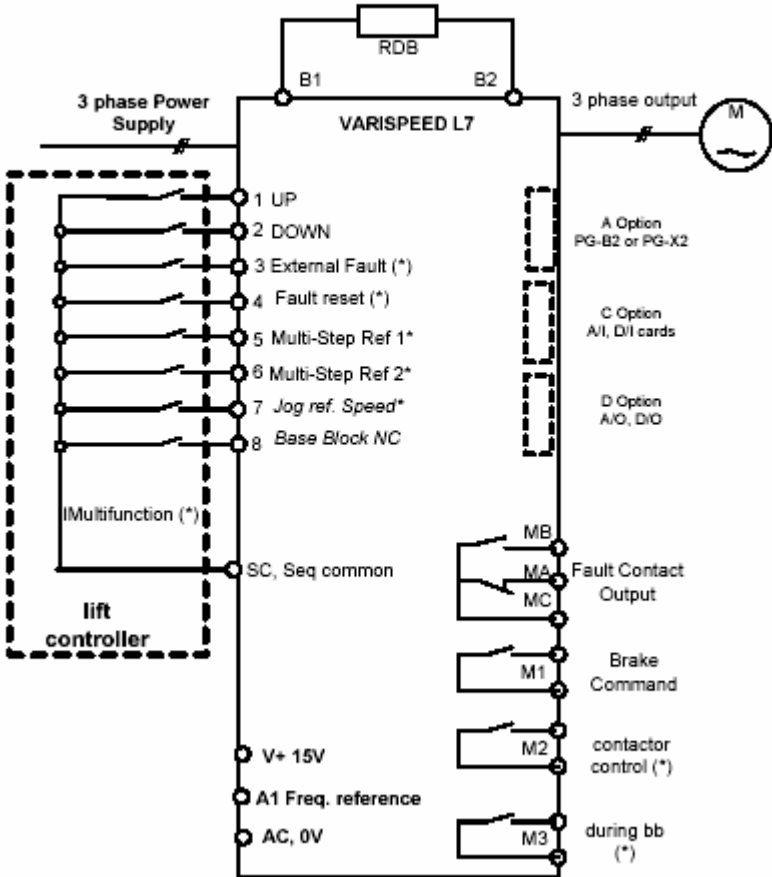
RDB

B1

B2

3 phase Power Supply

VARISPEED L7

3 phase output

M

1 UP

2 DOWN

3 External Fault (*)

4 Fault reset (*)

5 Multi-Step Ref 1*

6 Multi-Step Ref 2*

7 Jog ref. Speed*

8 Base Block NC

A Option
PG-B2 or PG-X2

C Option
A/I, D/I cards

D Option
A/O, D/O

IMultifunction (*)

SC, Seq common

lift controller

MB

MA

MC

Fault Contact Output

M1

Brake Command

M2

contactor control (*)

V+ 15V

A1 Freq. reference

AC, 0V

M3

during bb (*)